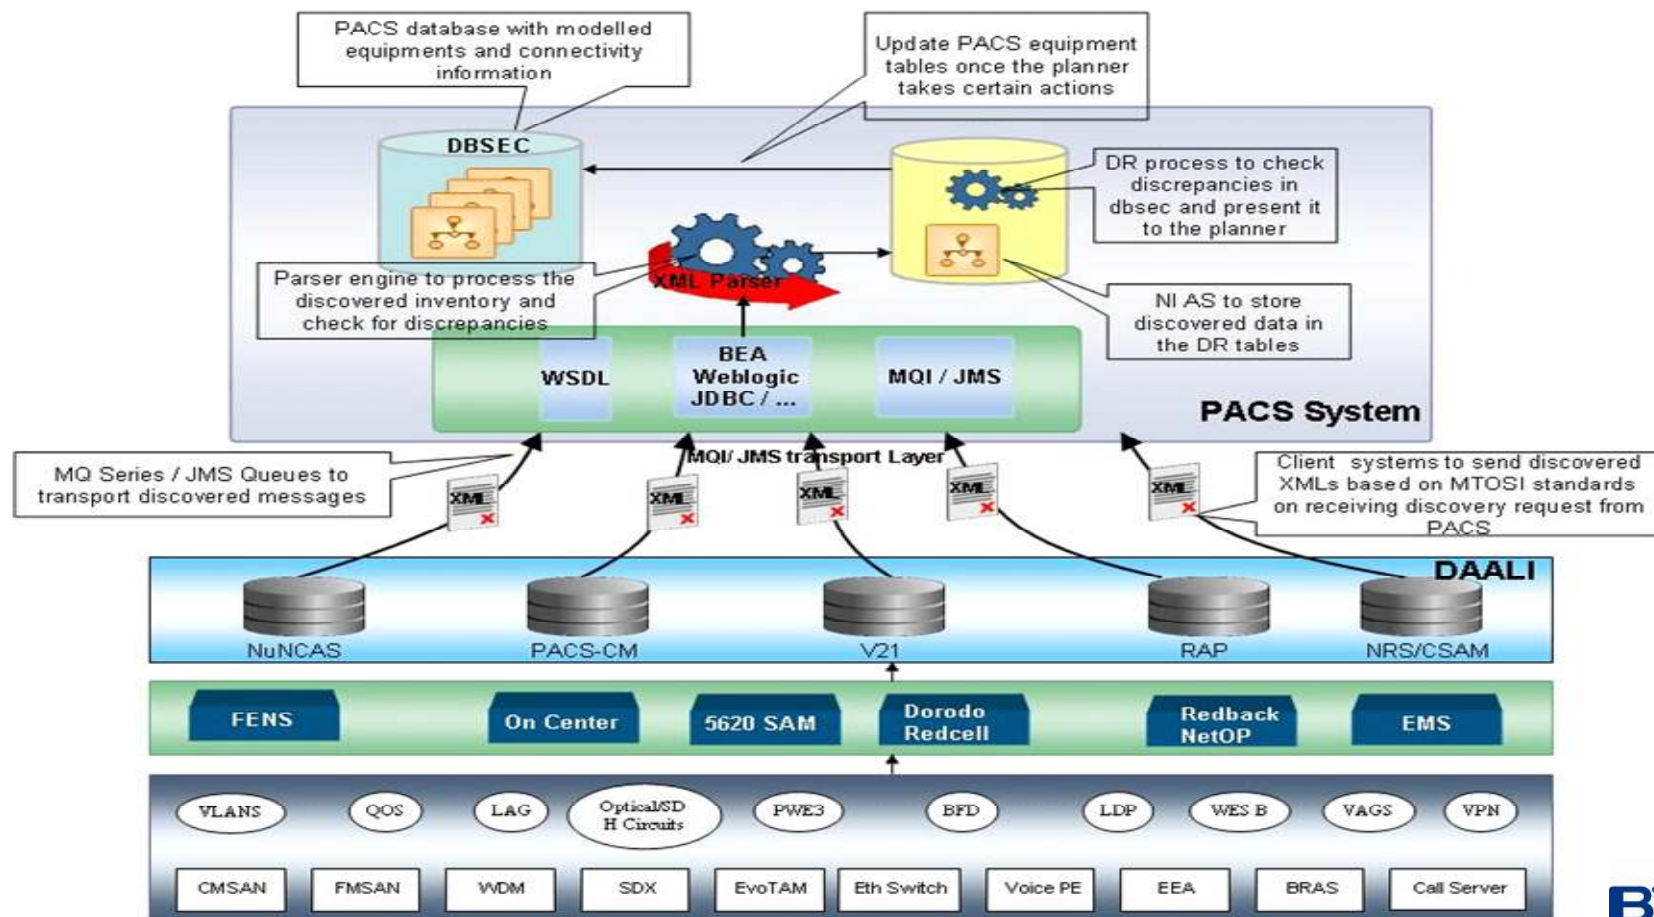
PACS database with modelled equipments and connectivity information

Update PACS equipment tables once the planner takes certain actions

DBSEC

DR process to check discrepancies in dbsec and present it to the planner

XML Parser

Parser engine to process the discovered inventory and check for discrepancies

NI AS to store discovered data in the DR tables

WSDL

BEA Weblogic JDBC / ...

MQI / JMS

PACS System

MQ Series / JMS Queues to transport discovered messages

MQI/ JMS transport Layer

Client systems to send discovered XMLs based on MTOSI standards on receiving discovery request from PACS

XML

XML

XML

XML

XML

DAALI

NuNCAS

PACS-CM

V21

RAP

NRS/CSAM

FENS

On Center

5620 SAM

Dorodo Redcell

Redback NetOP

EMS

VLANS

QOS

LAG

Optical/SD H Circuits

PWE3

BFD

LDP

WES B

VAGS

VPN

CMSAN

FMSAN

WDM

SDX

EvoTAM

Eth Switch

Voice PE

EEA

BRAS

Call Server

B